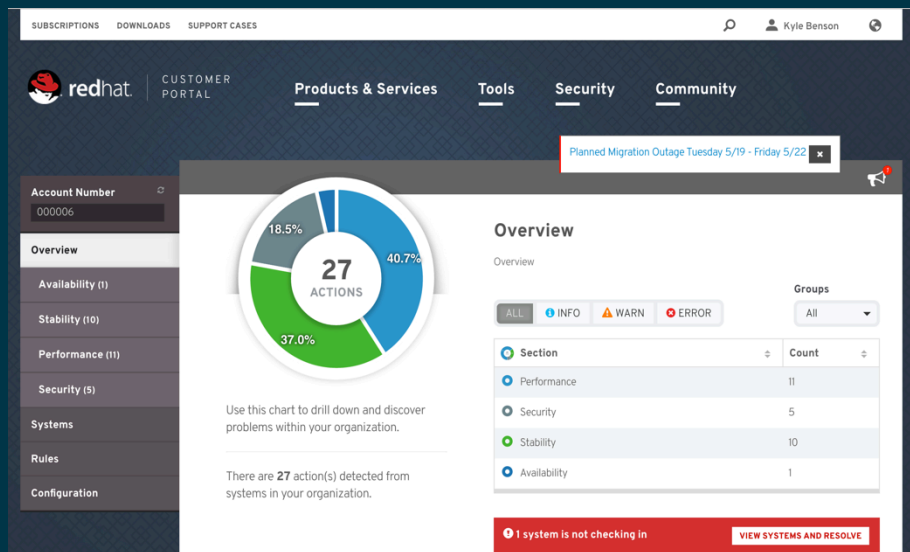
SUBSCRIPTIONS DOWNLOADS SUPPORT CASES

Kyle Benson

redhat. CUSTOMER PORTAL

Products & Services Tools Security Community

Planned Migration Outage Tuesday 5/19 - Friday 5/22 ×

Account Number
000006

Overview

Availability (1)

Stability (10)

Performance (11)

Security (5)

Systems

Rules

Configuration

18.5%
40.7%
37.0%
27
ACTIONS

Use this chart to drill down and discover problems within your organization.

There are **27** action(s) detected from systems in your organization.

Overview

Overview

Groups

ALL INFO WARN ERROR

All

| Section | Count |
|---|---|
| Performance | 11 |
| Security | 5 |
| Stability | 10 |
| Availability | 1 |

1 system is not checking in

VIEW SYSTEMS AND RESOLVE